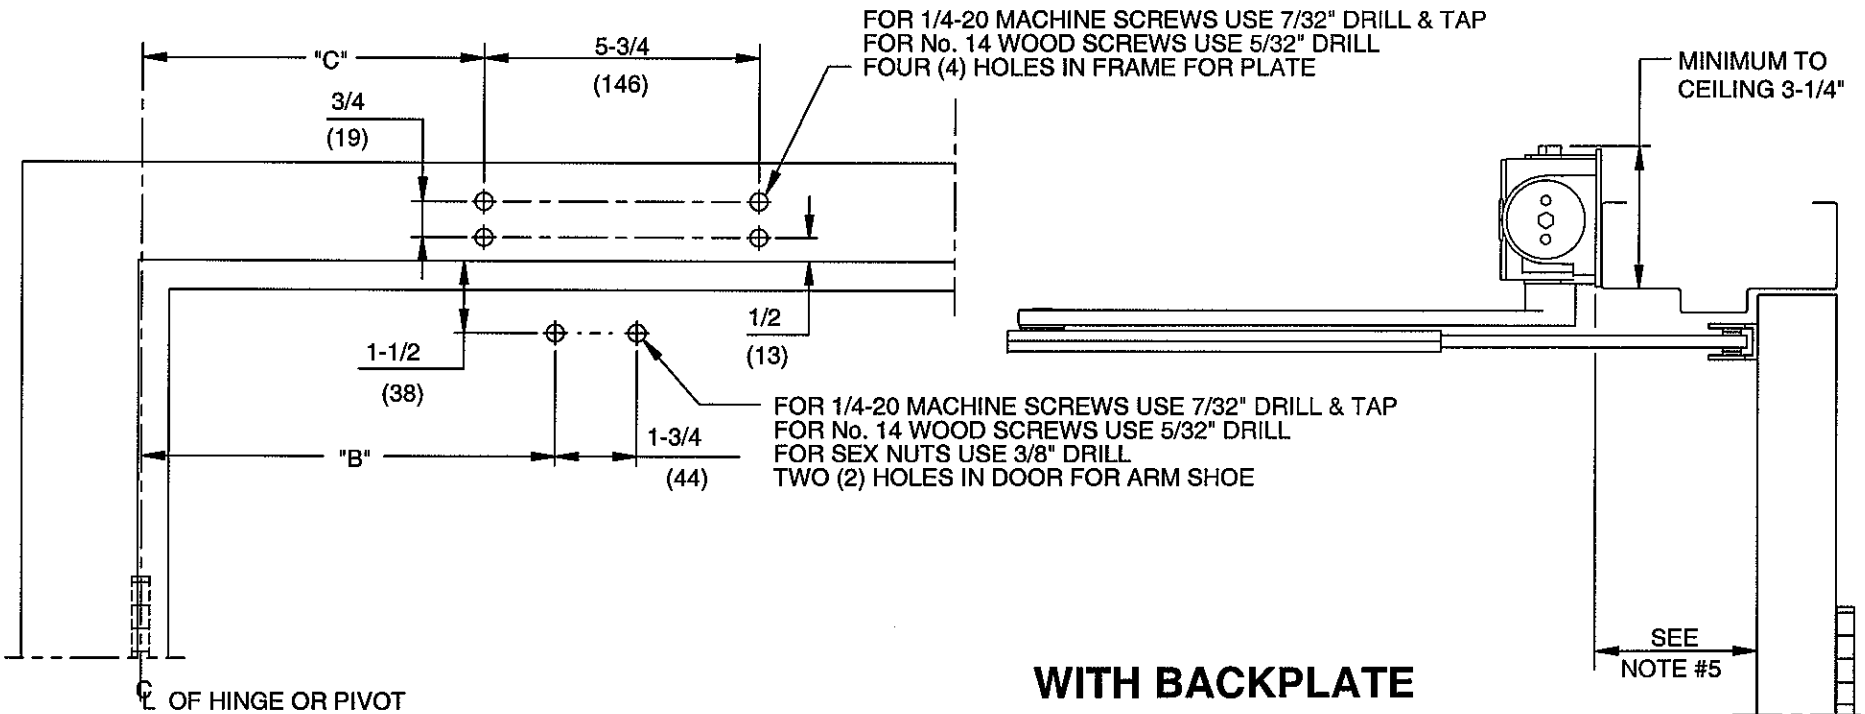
"C"

5-3/4

(146)

FOR 1/4-20 MACHINE SCREWS USE 7/32" DRILL & TAP
FOR No. 14 WOOD SCREWS USE 5/32" DRILL
FOUR (4) HOLES IN FRAME FOR PLATE

MINIMUM TO CEILING 3-1/4"

3/4

(19)

1/2

(13)

1-1/2

(38)

FOR 1/4-20 MACHINE SCREWS USE 7/32" DRILL & TAP
FOR No. 14 WOOD SCREWS USE 5/32" DRILL
FOR SEX NUTS USE 3/8" DRILL
TWO (2) HOLES IN DOOR FOR ARM SHOE

"B"

1-3/4

(44)

SEE NOTE #5

WITH BACKPLATE

℄ OF HINGE OR PIVOT